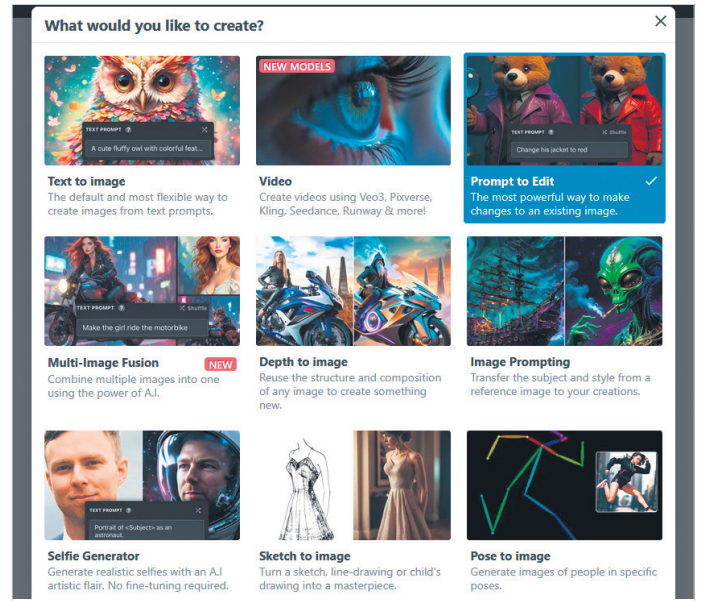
What would you like to create?

×

TEXT PROMPT
A cute fluffy owl with colorful feat...

Text to image
The default and most flexible way to create images from text prompts.

NEW MODELS

Video
Create videos using Veo3, Pixverse, Kling, Seedance, Runway & more!

TEXT PROMPT
Shuffle
Change his jacket to red

Prompt to Edit
The most powerful way to make changes to an existing image.

TEXT PROMPT
Shuffle
Make the girl ride the motorbike

Multi-Image Fusion
NEW
Combine multiple images into one using the power of A.I.

Depth to image
Reuse the structure and composition of any image to create something new.

Image Prompting
Transfer the subject and style from a reference image to your creations.

TEXT PROMPT
Portrait of <Subject> as an astronaut.

Selfie Generator
Generate realistic selfies with an A.I artistic flair. No fine-tuning required.

Sketch to image
Turn a sketch, line-drawing or child's drawing into a masterpiece.

Pose to image
Generate images of people in specific poses.